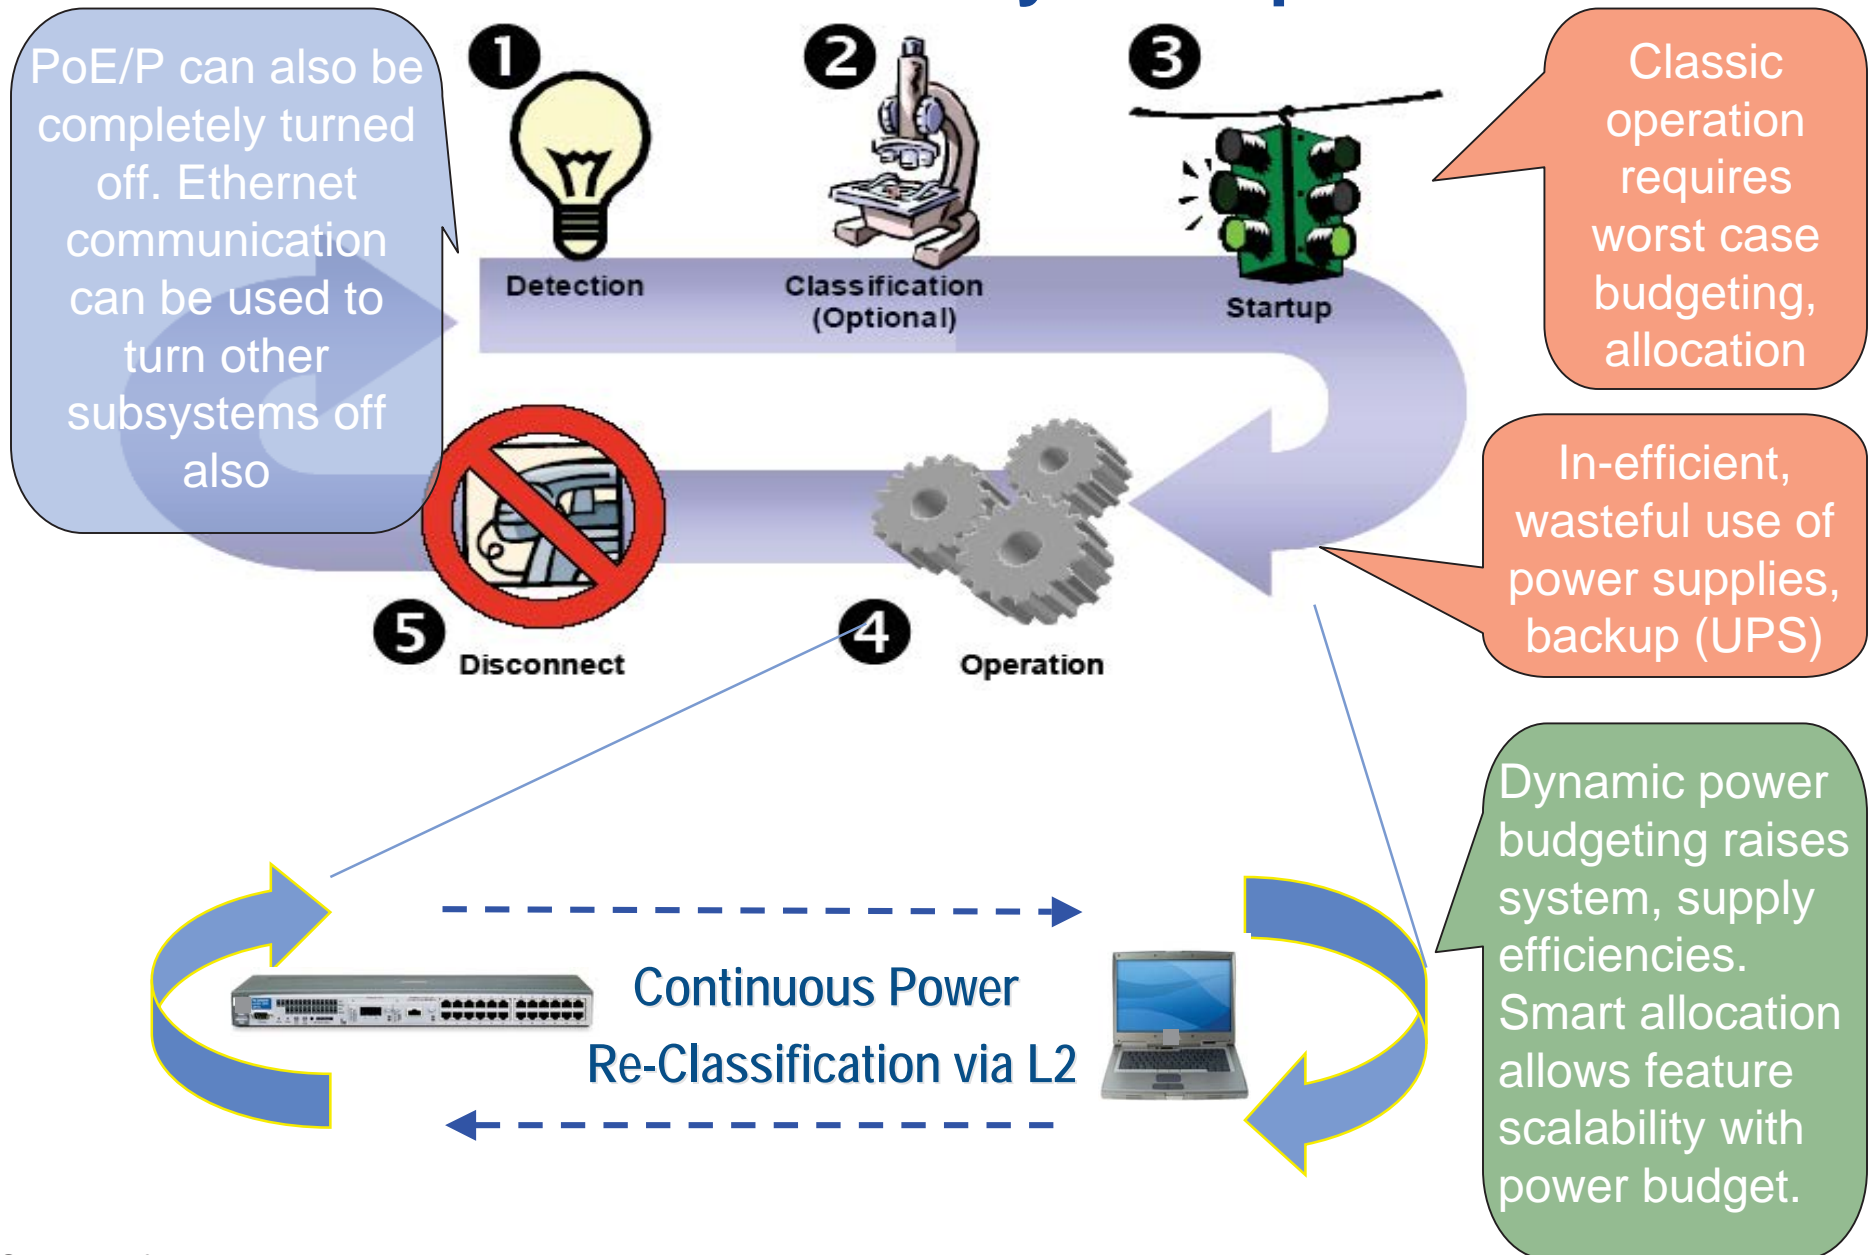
PoE/P can also be completely turned off. Ethernet communication can be used to turn other subsystems off also

1

Detection

2

Classification (Optional)

3

Startup

Classic operation requires worst case budgeting, allocation

In-efficient, wasteful use of power supplies, backup (UPS)

5

Disconnect

4

Operation

Continuous Power

Re-Classification via L2

Dynamic power budgeting raises system, supply efficiencies. Smart allocation allows feature scalability with power budget.